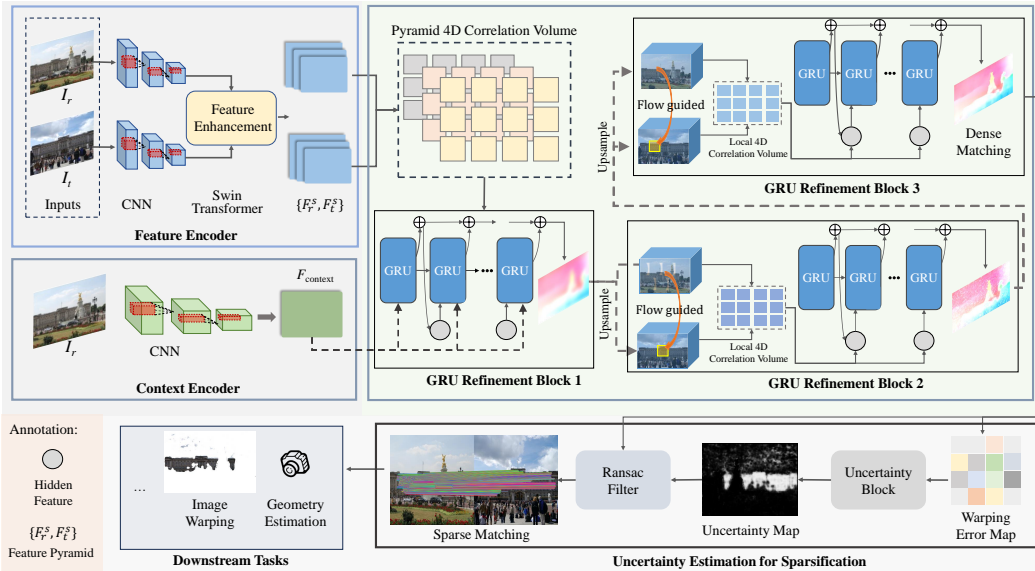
$I_r$

$I_t$

Inputs

CNN

Feature Enhancement

Swin Transformer

$\{F_r^s, F_t^s\}$

Feature Encoder

Pyramid 4D Correlation Volume

GRU GRU GRU

GRU Refinement Block 1

Upsample

Flow guided

Local 4D Correlation Volume

GRU GRU GRU

Dense Matching

GRU Refinement Block 3

Upsample

Flow guided

Local 4D Correlation Volume

GRU GRU GRU

GRU Refinement Block 2

$I_r$

CNN

$F_{\text{context}}$

Context Encoder

Annotation:

Hidden Feature

$\{F_r^s, F_t^s\}$

Feature Pyramid

...

Image Warping

Geometry Estimation

Downstream Tasks

Sparse Matching

Ransac Filter

Uncertainty Map

Uncertainty Block

Warping Error Map

Uncertainty Estimation for Sparsification